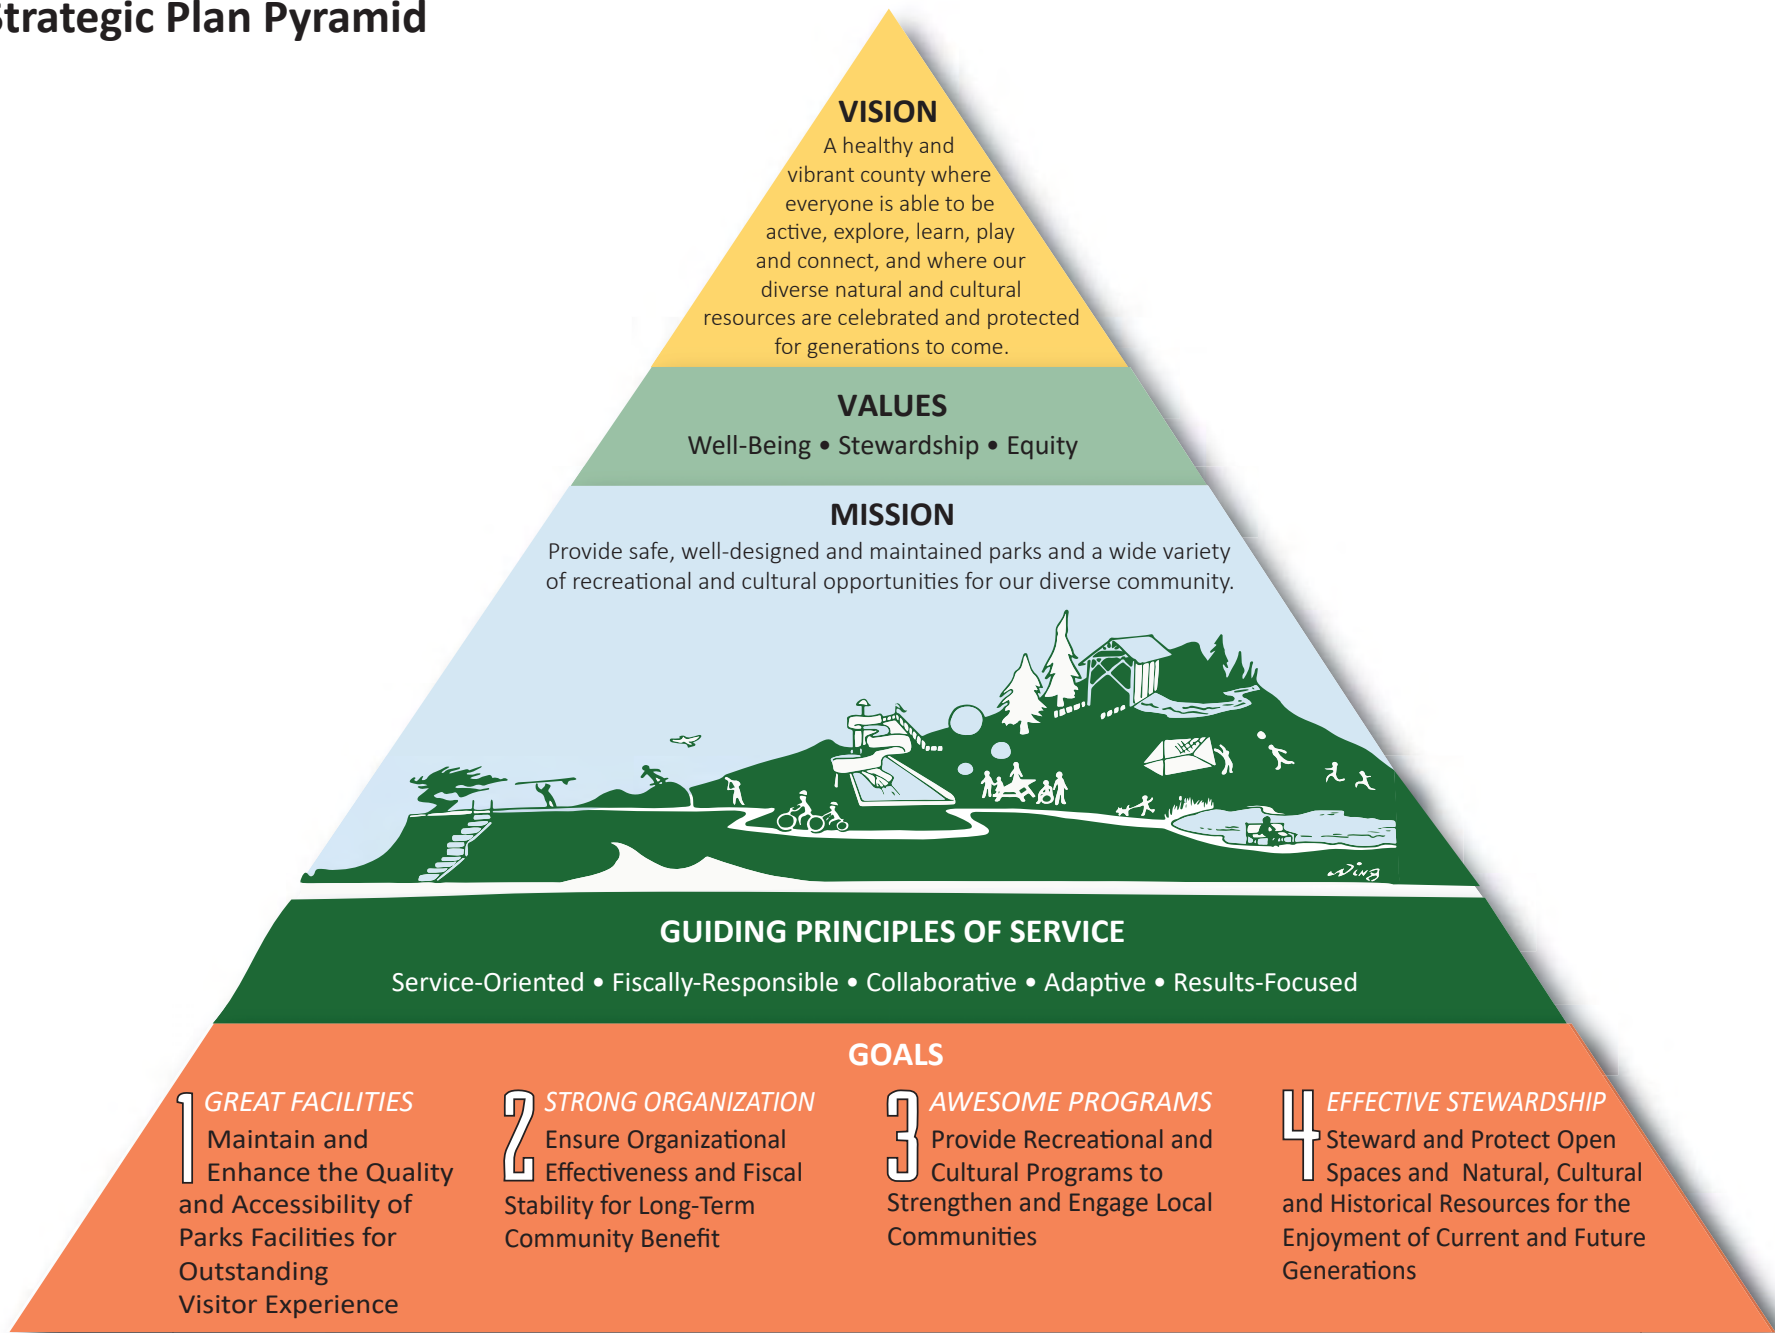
Strategic Plan Pyramid

VISION
A healthy and vibrant county where everyone is able to be active, explore, learn, play and connect, and where our diverse natural and cultural resources are celebrated and protected for generations to come.

VALUES
Well-Being • Stewardship • Equity

MISSION
Provide safe, well-designed and maintained parks and a wide variety of recreational and cultural opportunities for our diverse community.

Wing

GUIDING PRINCIPLES OF SERVICE
Service-Oriented • Fiscally-Responsible • Collaborative • Adaptive • Results-Focused

GOALS

1 GREAT FACILITIES
Maintain and Enhance the Quality and Accessibility of Parks Facilities for Outstanding Visitor Experience

2 STRONG ORGANIZATION
Ensure Organizational Effectiveness and Fiscal Stability for Long-Term Community Benefit

3 AWESOME PROGRAMS
Provide Recreational and Cultural Programs to Strengthen and Engage Local Communities

4 EFFECTIVE STEWARDSHIP
Steward and Protect Open Spaces and Natural, Cultural and Historical Resources for the Enjoyment of Current and Future Generations